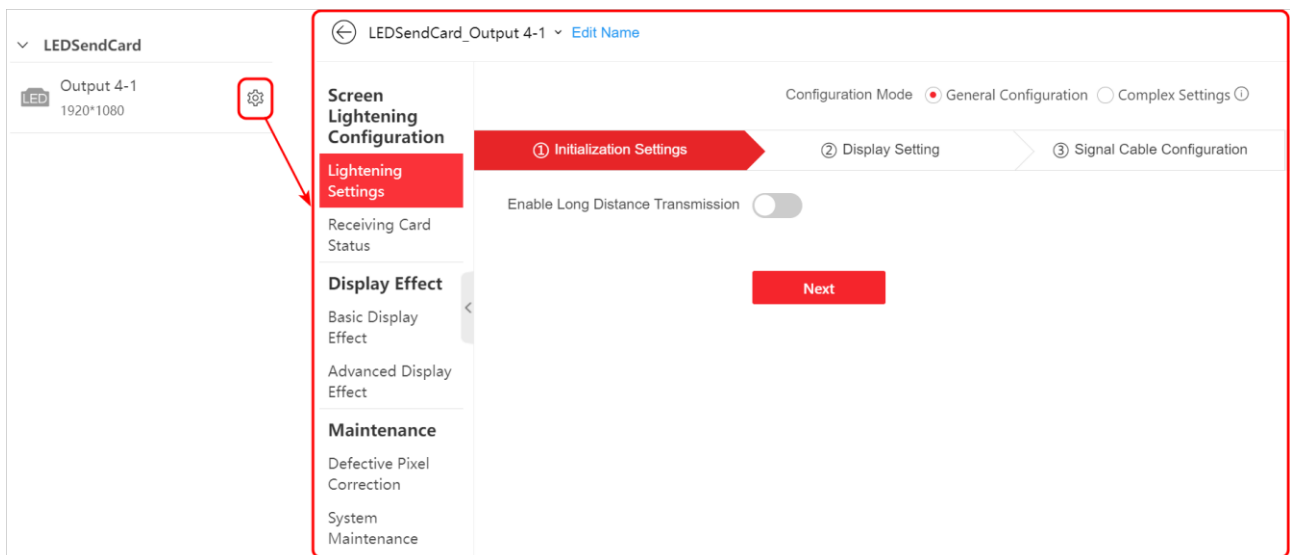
LEDSendCard

LED Output 4-1
1920*1080

LEDSendCard_Output 4-1 Edit Name

Screen Lightening Configuration

Lightening Settings

Receiving Card Status

Display Effect

Basic Display Effect

Advanced Display Effect

Maintenance

Defective Pixel Correction

System Maintenance

Configuration Mode General Configuration Complex Settings

① Initialization Settings ② Display Setting ③ Signal Cable Configuration

Enable Long Distance Transmission

Next